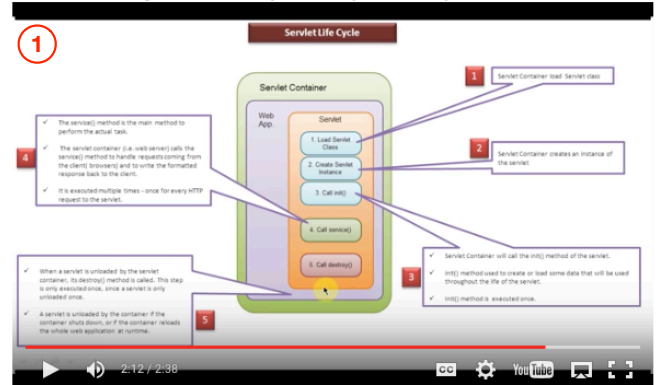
1

Servlet Life Cycle

Servlet Container

Web App.

Servlet

1. Load Servlet Class

2. Create Servlet Instance

3. Call init()

4. Call service()

5. Call destroy()

1

Servlet Container load Servlet class

2

Servlet Container creates an instance of the servlet

4

The service() method is the main method to perform the actual task.

The servlet container (i.e. web server) calls the service() method to handle requests coming from the client( browsers) and to write the formatted response back to the client.

It is executed multiple times - once for every HTTP request to the servlet.

3

Servlet Container will call the init() method of the servlet.

init() method used to create or load some data that will be used throughout the life of the servlet.

init() method is executed once.

When a servlet is unloaded by the servlet container, its destroy() method is called. This step is only executed once, since a servlet is only unloaded once.

A servlet is unloaded by the container if the container shuts down, or if the container reloads the whole web application at runtime.

5

2:12 / 2:38

CC

YouTube